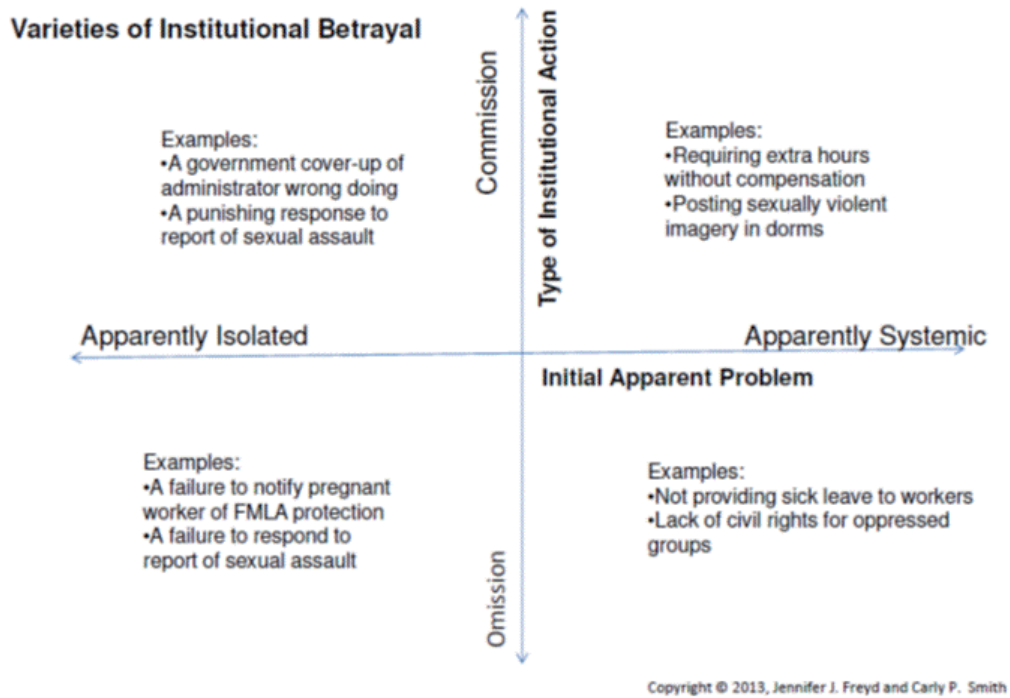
Varieties of Institutional Betrayal

Commission

Type of Institutional Action

Examples:
•A government cover-up of administrator wrong doing
•A punishing response to report of sexual assault

Examples:
•Requiring extra hours without compensation
•Posting sexually violent imagery in dorms

Apparently Isolated

Apparently Systemic

Initial Apparent Problem

Examples:
•A failure to notify pregnant worker of FMLA protection
•A failure to respond to report of sexual assault

Examples:
•Not providing sick leave to workers
•Lack of civil rights for oppressed groups

Omission

Copyright © 2013, Jennifer J. Freyd and Carly P. Smith